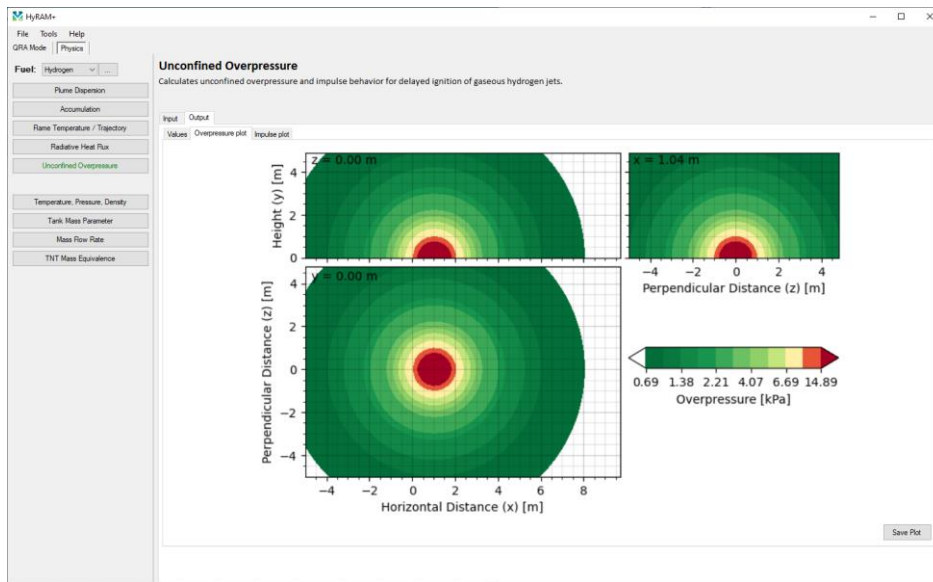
HyRAM+

File Tools Help

QRA Mode Physics

Fuel: Hydrogen ...

Plume Dispersion

Accumulation

Flame Temperature / Trajectory

Radiative Heat Flux

Unconfined Overpressure

Temperature, Pressure, Density

Tank Mass Parameter

Mass Flow Rate

TNT Mass Equivalence

Unconfined Overpressure

Calculates unconfined overpressure and impulse behavior for delayed ignition of gaseous hydrogen jets.

Input Output

Values Overpressure plot Impulse plot

z = 0.00 m

Height (y) [m]

4 2 0

x = 1.04 m

−4 −2 0 2 4

Perpendicular Distance (z) [m]

y = 0.00 m

Perpendicular Distance (z) [m]

4 2 0 −2 −4

−4 −2 0 2 4 6 8

Horizontal Distance (x) [m]

0.69 1.38 2.21 4.07 6.69 14.89

Overpressure [kPa]

Save Plot